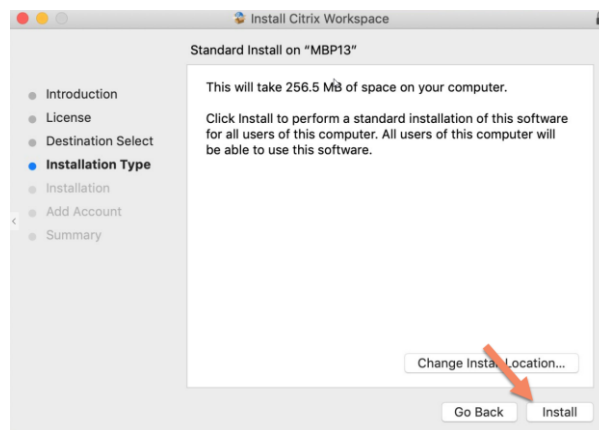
Install Citrix Workspace

Standard Install on "MBP13"

Introduction
License
Destination Select
Installation Type
Installation
Add Account
Summary

This will take 256.5 MB of space on your computer.

Click Install to perform a standard installation of this software for all users of this computer. All users of this computer will be able to use this software.

Change Install Location...

Go Back
Install